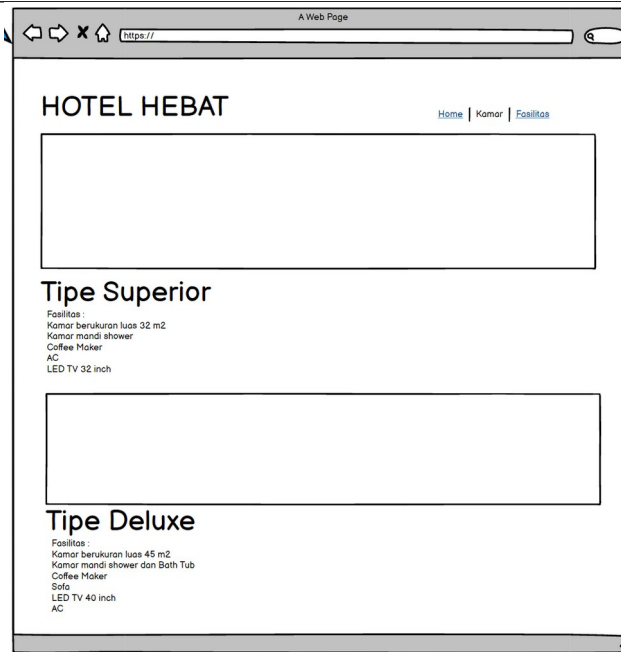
A Web Page

https://

HOTEL HEBAT

Home | Kamar | Fasilitas

Tipe Superior

Fasilitas :
Kamar berukuran luas 32 m2
Kamar mandi shower
Coffee Maker
AC
LED TV 32 inch

Tipe Deluxe

Fasilitas :
Kamar berukuran luas 45 m2
Kamar mandi shower dan Bath Tub
Coffee Maker
Sofa
LED TV 40 inch
AC